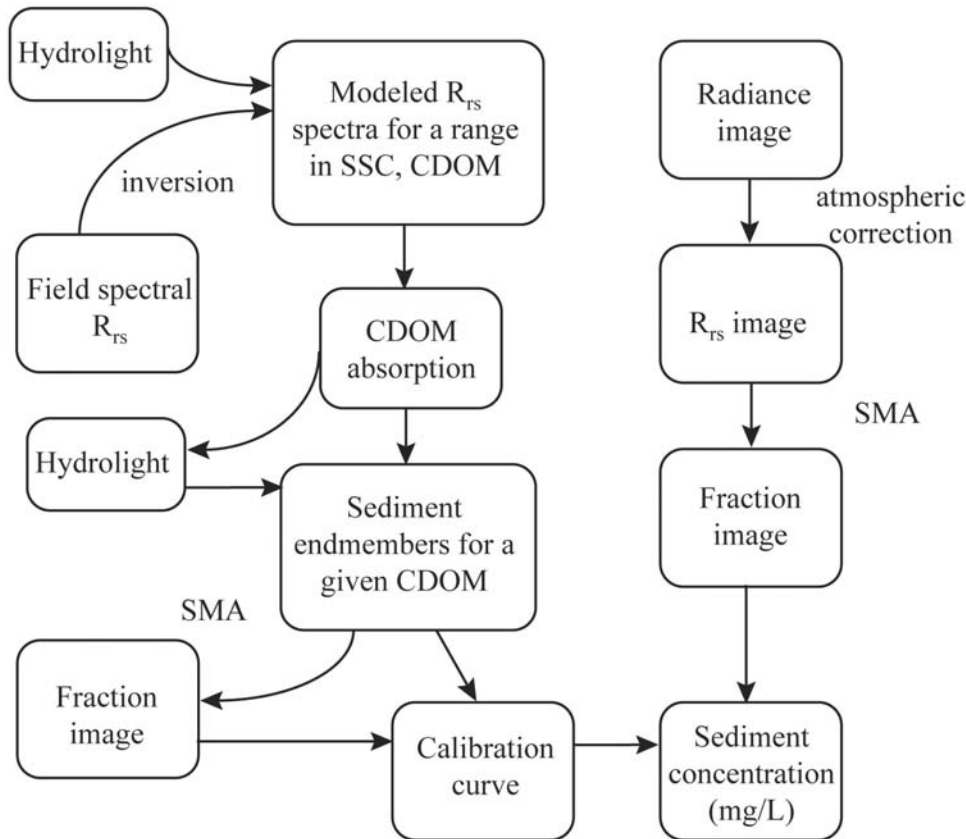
Hydrolight

Modeled $R_{rs}$ spectra for a range in SSC, CDOM

inversion

Field spectral $R_{rs}$

CDOM absorption

Hydrolight

Sediment endmembers for a given CDOM

SMA

Fraction image

Calibration curve

Radiance image

atmospheric correction

$R_{rs}$ image

SMA

Fraction image

Sediment concentration (mg/L)